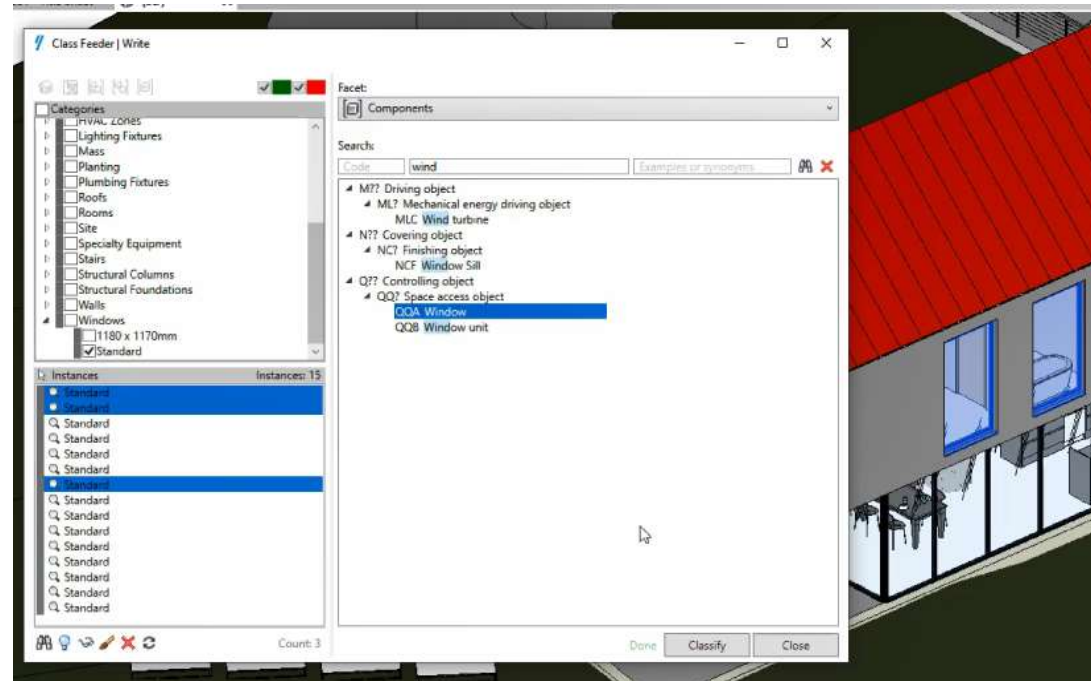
Class Feeder | Write

Categories
HVAC Zones
Lighting Fixtures
Mass
Planting
Plumbing Fixtures
Roofs
Rooms
Site
Specialty Equipment
Stairs
Structural Columns
Structural Foundations
Walls
Windows
1180 x 1170mm
Standard

Instances
Instances: 15
Standard
Standard
Standard
Standard
Standard
Standard
Standard
Standard
Standard
Standard
Standard
Standard
Standard
Standard
Standard

Count: 3

Facet:
Components

Search:
Code
wind
Examples or synonyms...

M?? Driving object
ML? Mechanical energy driving object
MLC Wind turbine
N?? Covering object
NC? Finishing object
NCF Window Sill
Q?? Controlling object
QQ? Space access object
QQA Window
QQB Window unit

Done
Classify
Close